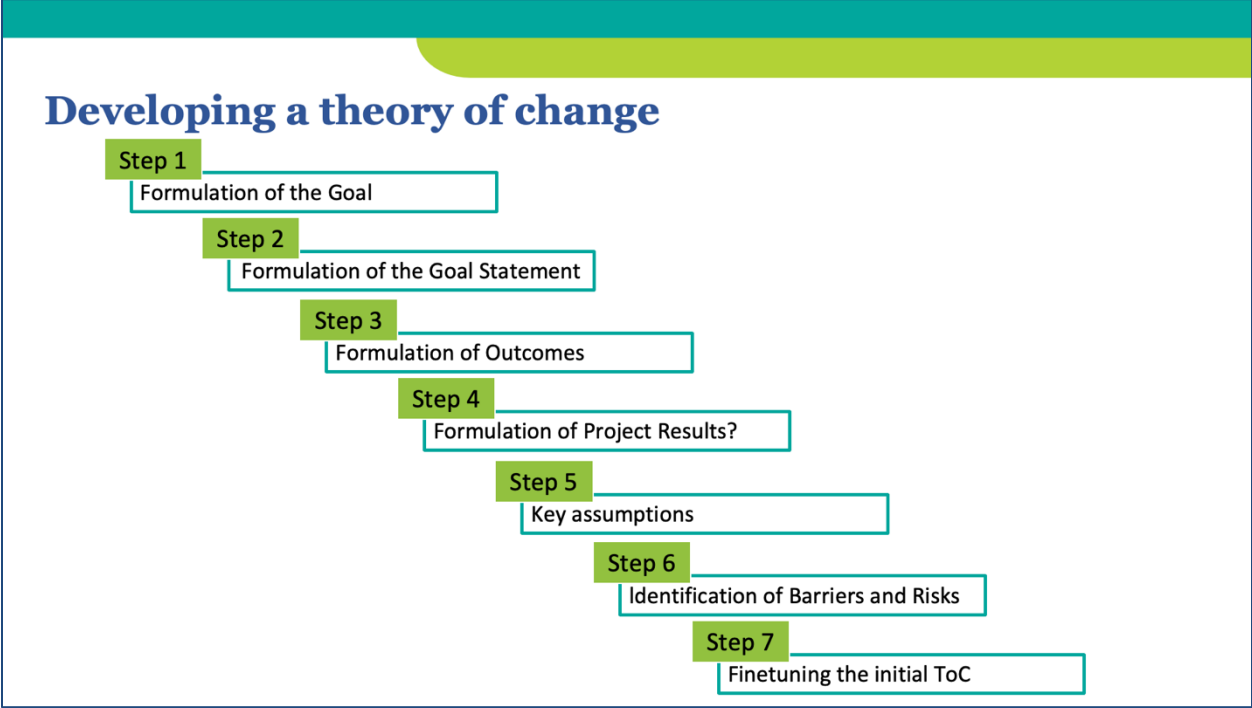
Developing a theory of change

Step 1
Formulation of the Goal

Step 2
Formulation of the Goal Statement

Step 3
Formulation of Outcomes

Step 4
Formulation of Project Results?

Step 5
Key assumptions

Step 6
Identification of Barriers and Risks

Step 7
Finetuning the initial ToC